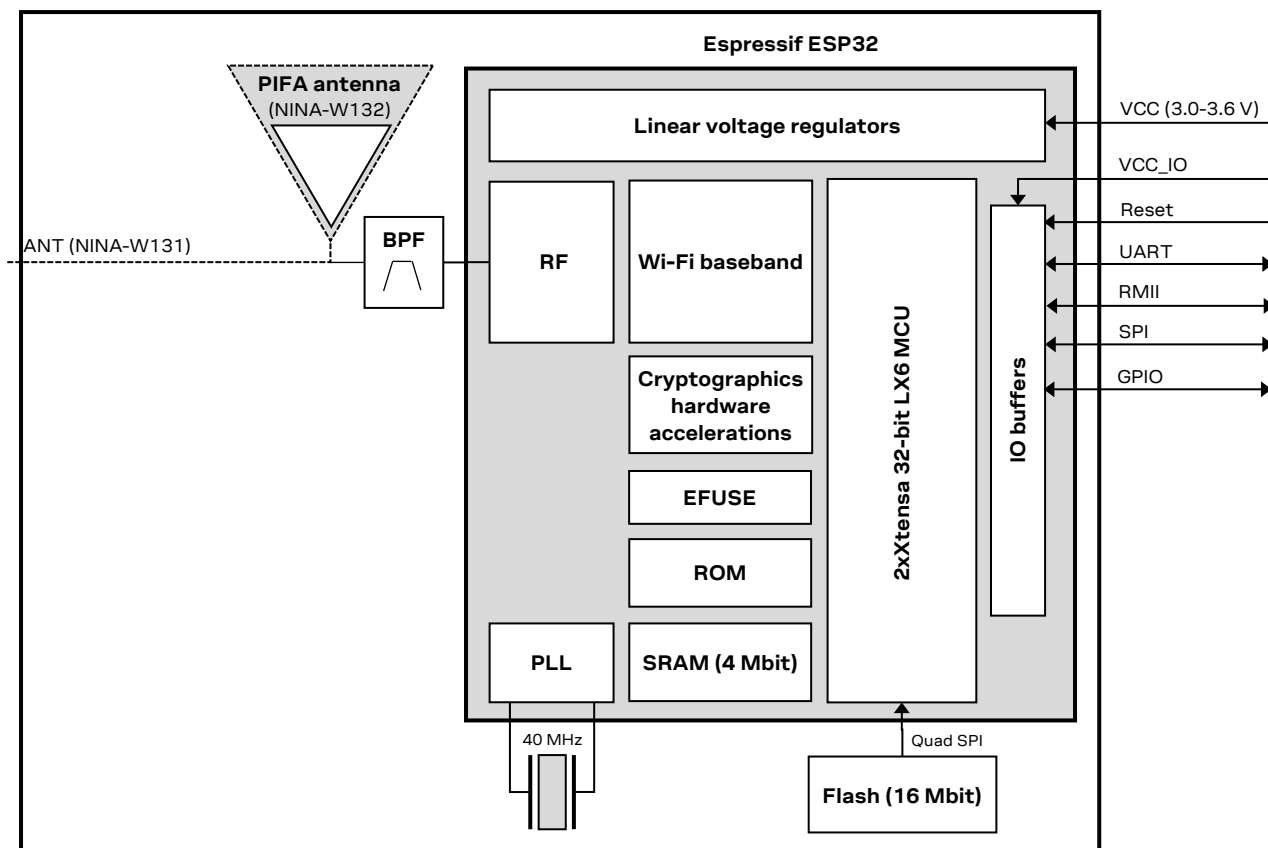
Espressif ESP32

PIFA antenna
(NINA-W132)

Linear voltage regulators

VCC (3.0-3.6 V)

VCC_IO

Reset

UART

RMII

SPI

GPIO

ANT (NINA-W131)

BPF

RF

Wi-Fi baseband

Cryptographics hardware accelerations

EFUSE

ROM

PLL

SRAM (4 Mbit)

2xXtensa 32-bit LX6 MCU

IO buffers

40 MHz

Quad SPI

Flash (16 Mbit)